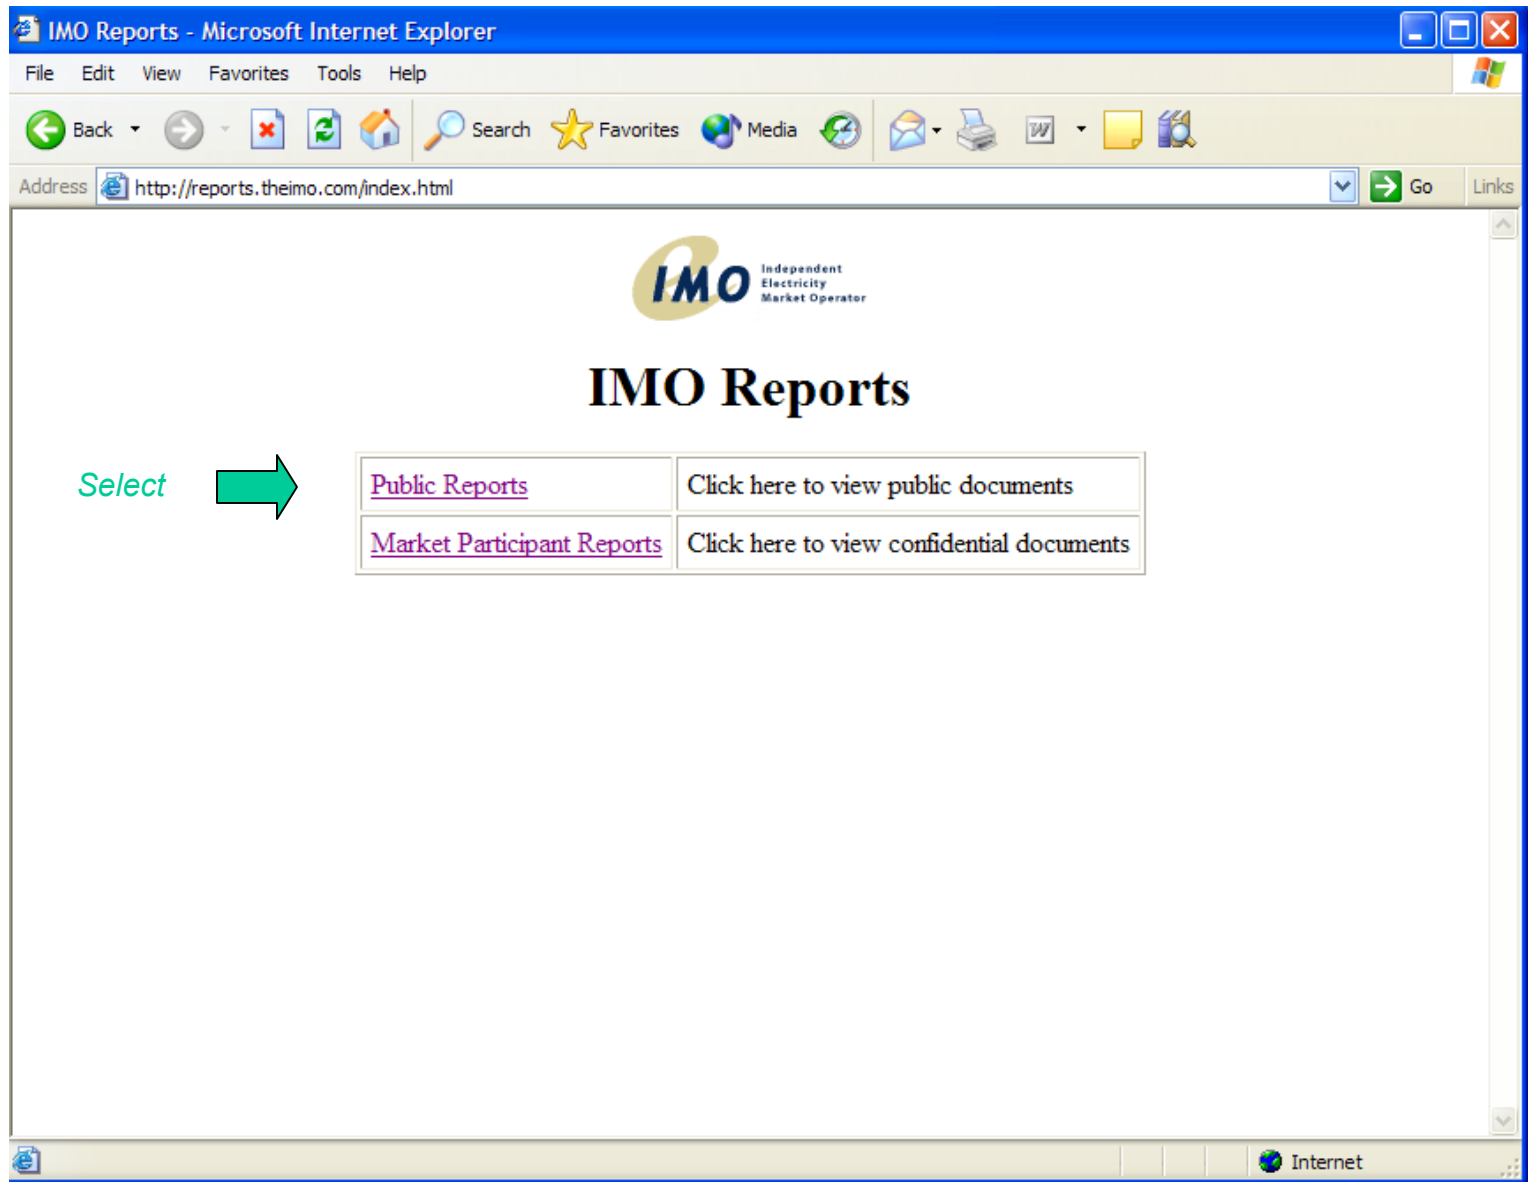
IMO Reports - Microsoft Internet Explorer

File Edit View Favorites Tools Help

Back Search Favorites Media

Address http://reports.theimo.com/index.html Go Links

IMO Independent Electricity Market Operator

IMO Reports

Select

| Public Reports | Click here to view public documents |
|---|---|
| Market Participant Reports | Click here to view confidential documents |

Internet